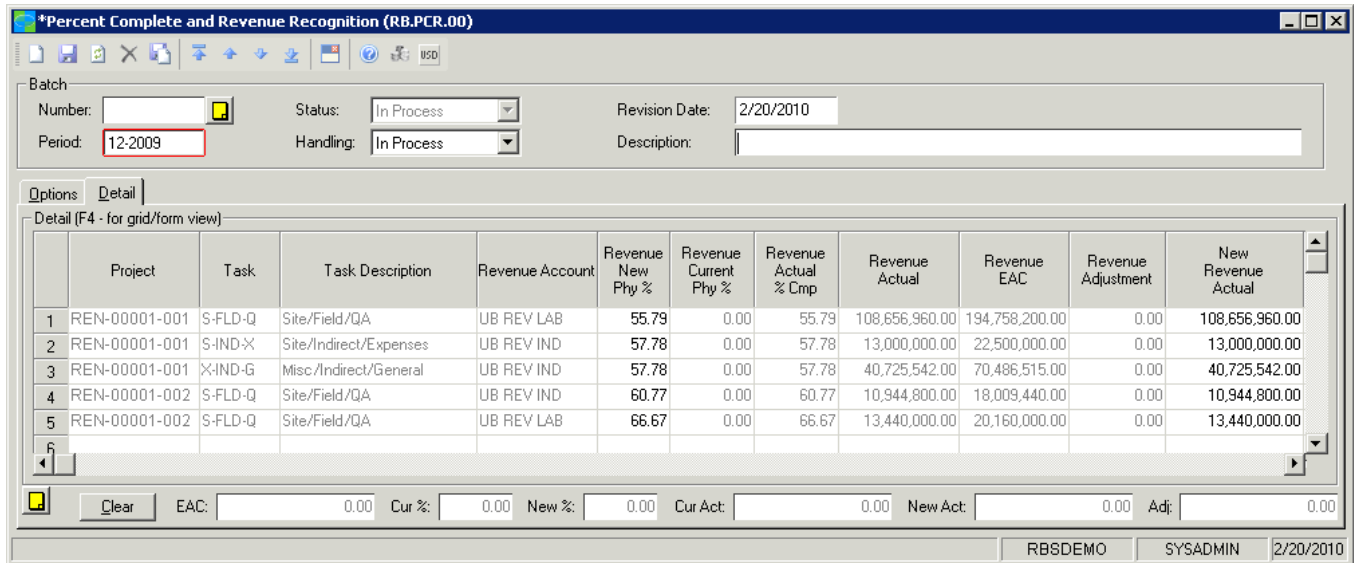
*Percent Complete and Revenue Recognition (RB.PCR.00)

USD

Batch
Number:
Status: In Process
Revision Date: 2/20/2010
Period: 12-2009
Handling: In Process
Description:

Options Detail

Detail (F4 - for grid/form view)

| | Project | Task | Task Description | Revenue Account | Revenue New Phy % | Revenue Current Phy % | Revenue Actual % Cmp | Revenue Actual | Revenue EAC | Revenue Adjustment | New Revenue Actual |
|---|---|---|---|---|---|---|---|---|---|---|---|
| 1 | REN-00001-001 | S-FLD-Q | Site/Field/QA | UB REV LAB | 55.79 | 0.00 | 55.79 | 108,656,960.00 | 194,758,200.00 | 0.00 | 108,656,960.00 |
| 2 | REN-00001-001 | S-IND-X | Site/Indirect/Expenses | UB REV IND | 57.78 | 0.00 | 57.78 | 13,000,000.00 | 22,500,000.00 | 0.00 | 13,000,000.00 |
| 3 | REN-00001-001 | X-IND-G | Misc/Indirect/General | UB REV IND | 57.78 | 0.00 | 57.78 | 40,725,542.00 | 70,486,515.00 | 0.00 | 40,725,542.00 |
| 4 | REN-00001-002 | S-FLD-Q | Site/Field/QA | UB REV IND | 60.77 | 0.00 | 60.77 | 10,944,800.00 | 18,009,440.00 | 0.00 | 10,944,800.00 |
| 5 | REN-00001-002 | S-FLD-Q | Site/Field/QA | UB REV LAB | 66.67 | 0.00 | 66.67 | 13,440,000.00 | 20,160,000.00 | 0.00 | 13,440,000.00 |
| 6 | | | | | | | | | | | |

Clear EAC: 0.00 Cur %: 0.00 New %: 0.00 Cur Act: 0.00 New Act: 0.00 Adj: 0.00

RBSDEMO SYSADMIN 2/20/2010